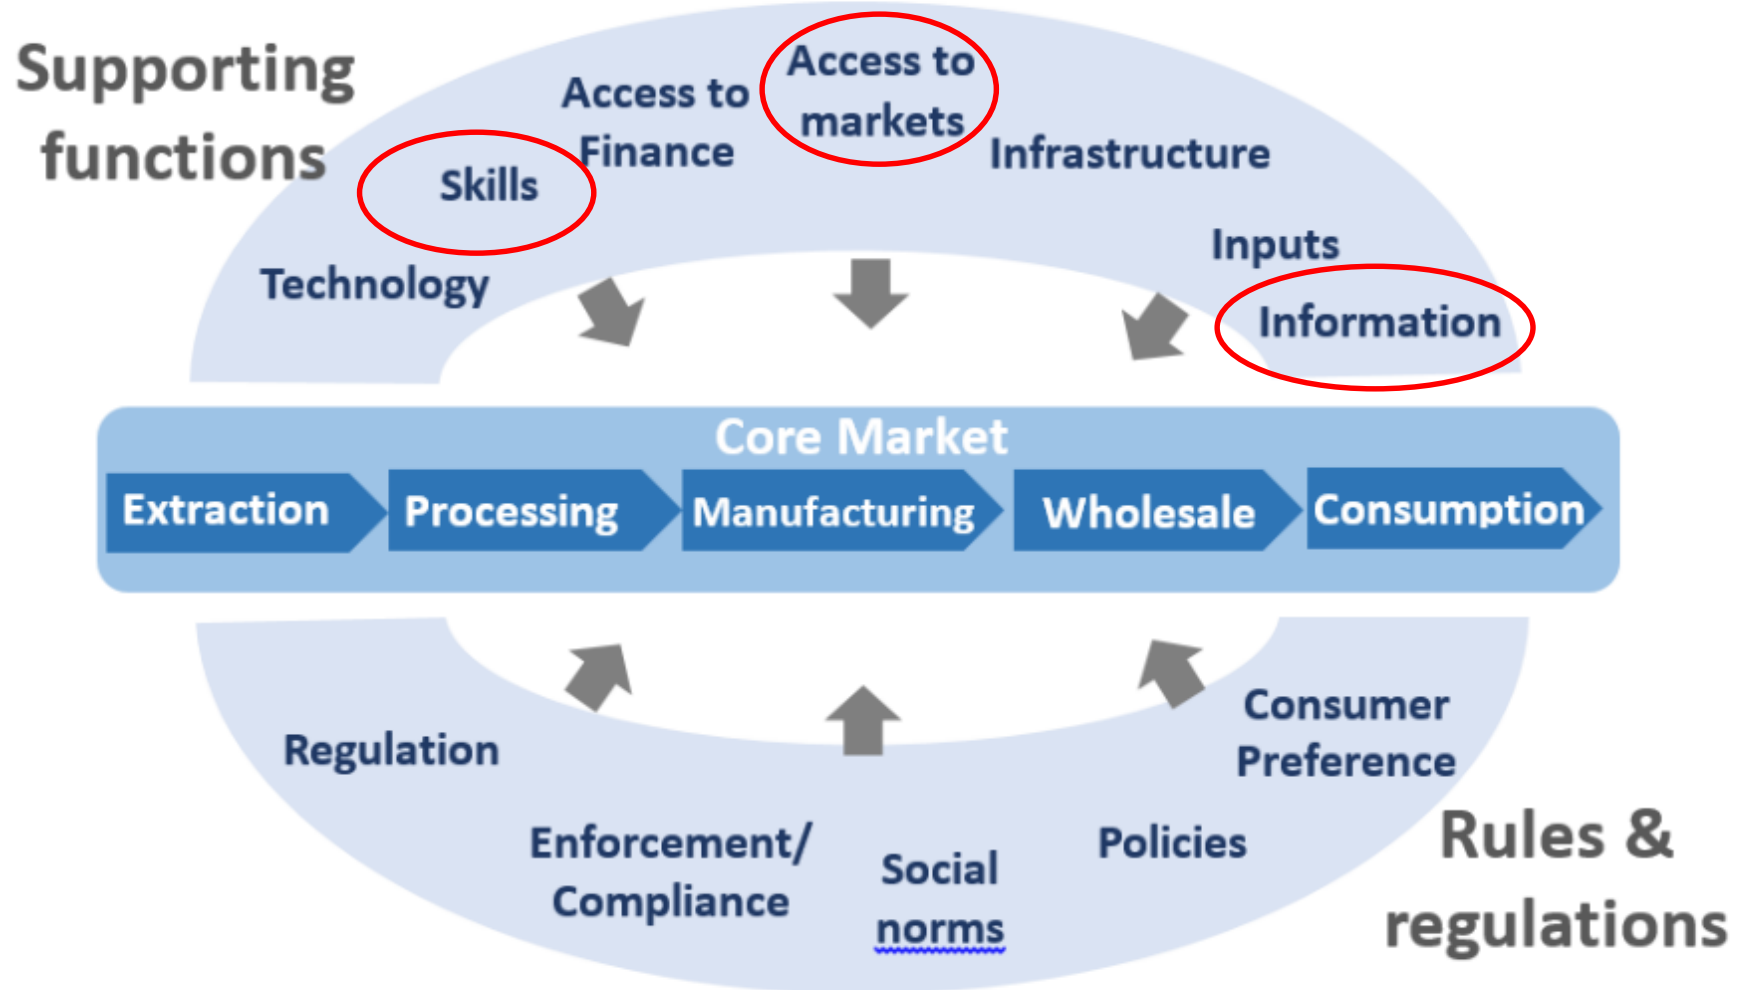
Supporting functions

Access to Finance

Access to markets

Infrastructure

Skills

Inputs

Technology

Information

Core Market

Extraction

Processing

Manufacturing

Wholesale

Consumption

Regulation

Consumer Preference

Enforcement/ Compliance

Social norms

Policies

Rules & regulations